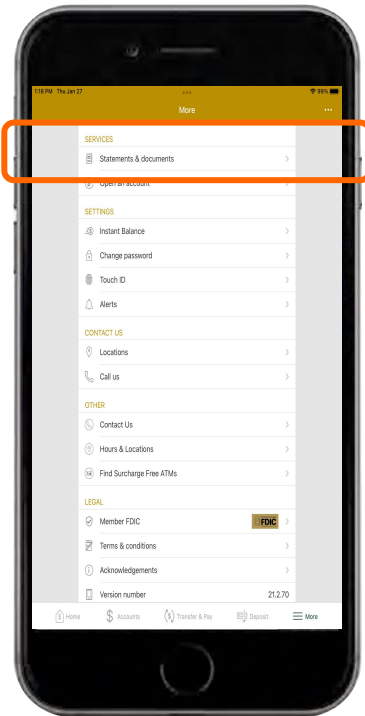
1:18 PM Thu Jan 27

99%

More

SERVICES

Statements & documents

Open an account

SETTINGS

Instant Balance

Change password

Touch ID

Alerts

CONTACT US

Locations

Call us

OTHER

Contact Us

Hours & Locations

Find Surcharge Free ATMs

LEGAL

Member FDIC

FDIC

Terms & conditions

Acknowledgements

Version number

21.2.70

Home

Accounts

Transfer & Pay

Deposit

More